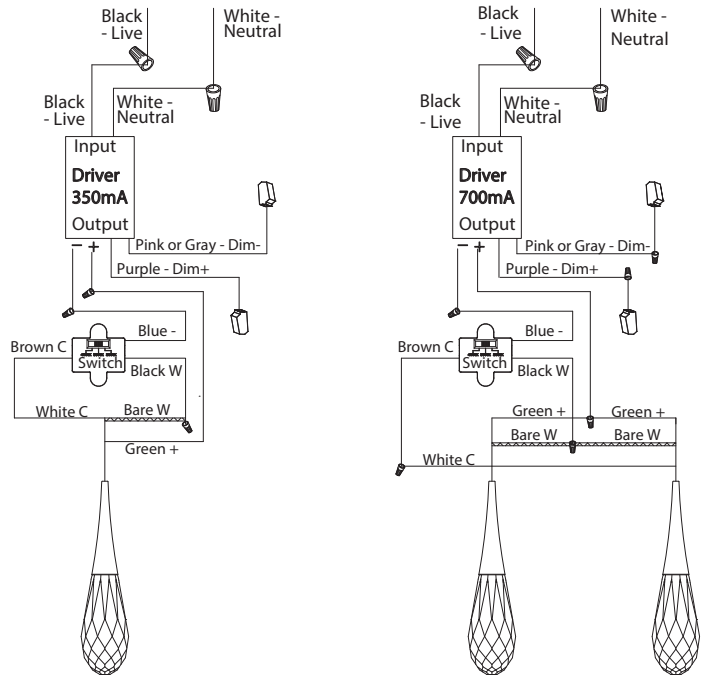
Black - Live

White - Neutral

Black - Live

White - Neutral

Input

Driver 350mA

Output

− +

Pink or Gray - Dim-

Purple - Dim+

Blue -

Brown C

Switch

Black W

White C

Bare W

Green +

Black - Live

White - Neutral

Black - Live

White - Neutral

Input

Driver 700mA

Output

− +

Pink or Gray - Dim-

Purple - Dim+

Blue -

Brown C

Switch

Black W

Green +

Green +

Bare W

Bare W

White C